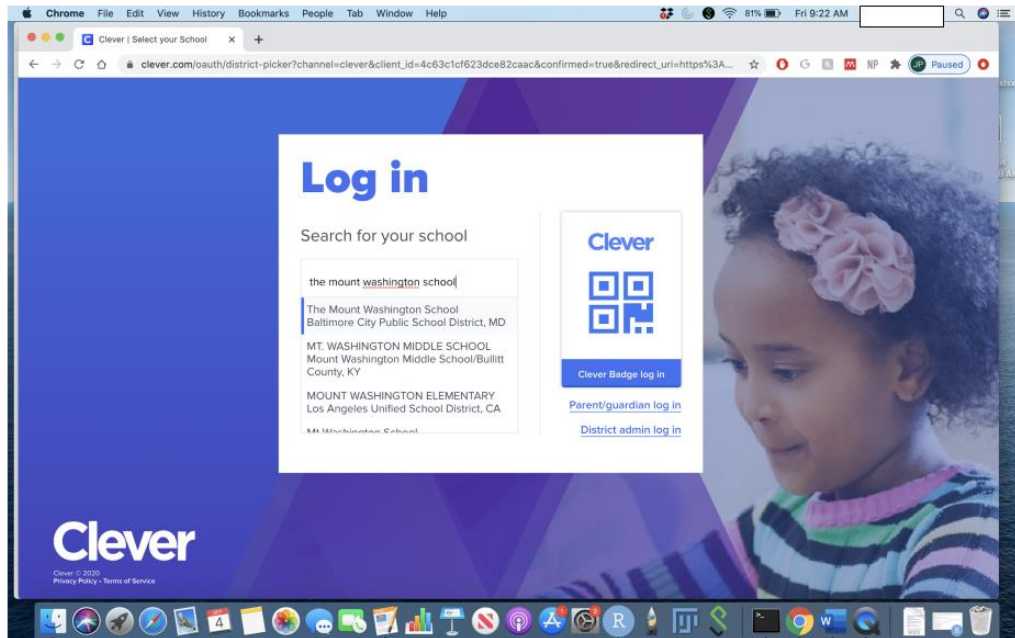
Chrome File Edit View History Bookmarks People Tab Window Help

81% Fri 9:22 AM

Clever | Select your School ×

clever.com/oauth/district-picker?channel=clever&client_id=4c63c1cf623dce82caac&confirmed=true&redirect_uri=https%3A...

JP Paused

Log in

Search for your school

the mount washington school

The Mount Washington School
Baltimore City Public School District, MD

MT. WASHINGTON MIDDLE SCHOOL
Mount Washington Middle School/Bullitt County, KY

MOUNT WASHINGTON ELEMENTARY
Los Angeles Unified School District, CA

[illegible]

Clever

Clever Badge log in

Parent/guardian log in

District admin log in

Clever

Clever © 2020
Privacy Policy • Terms of Service

4

R